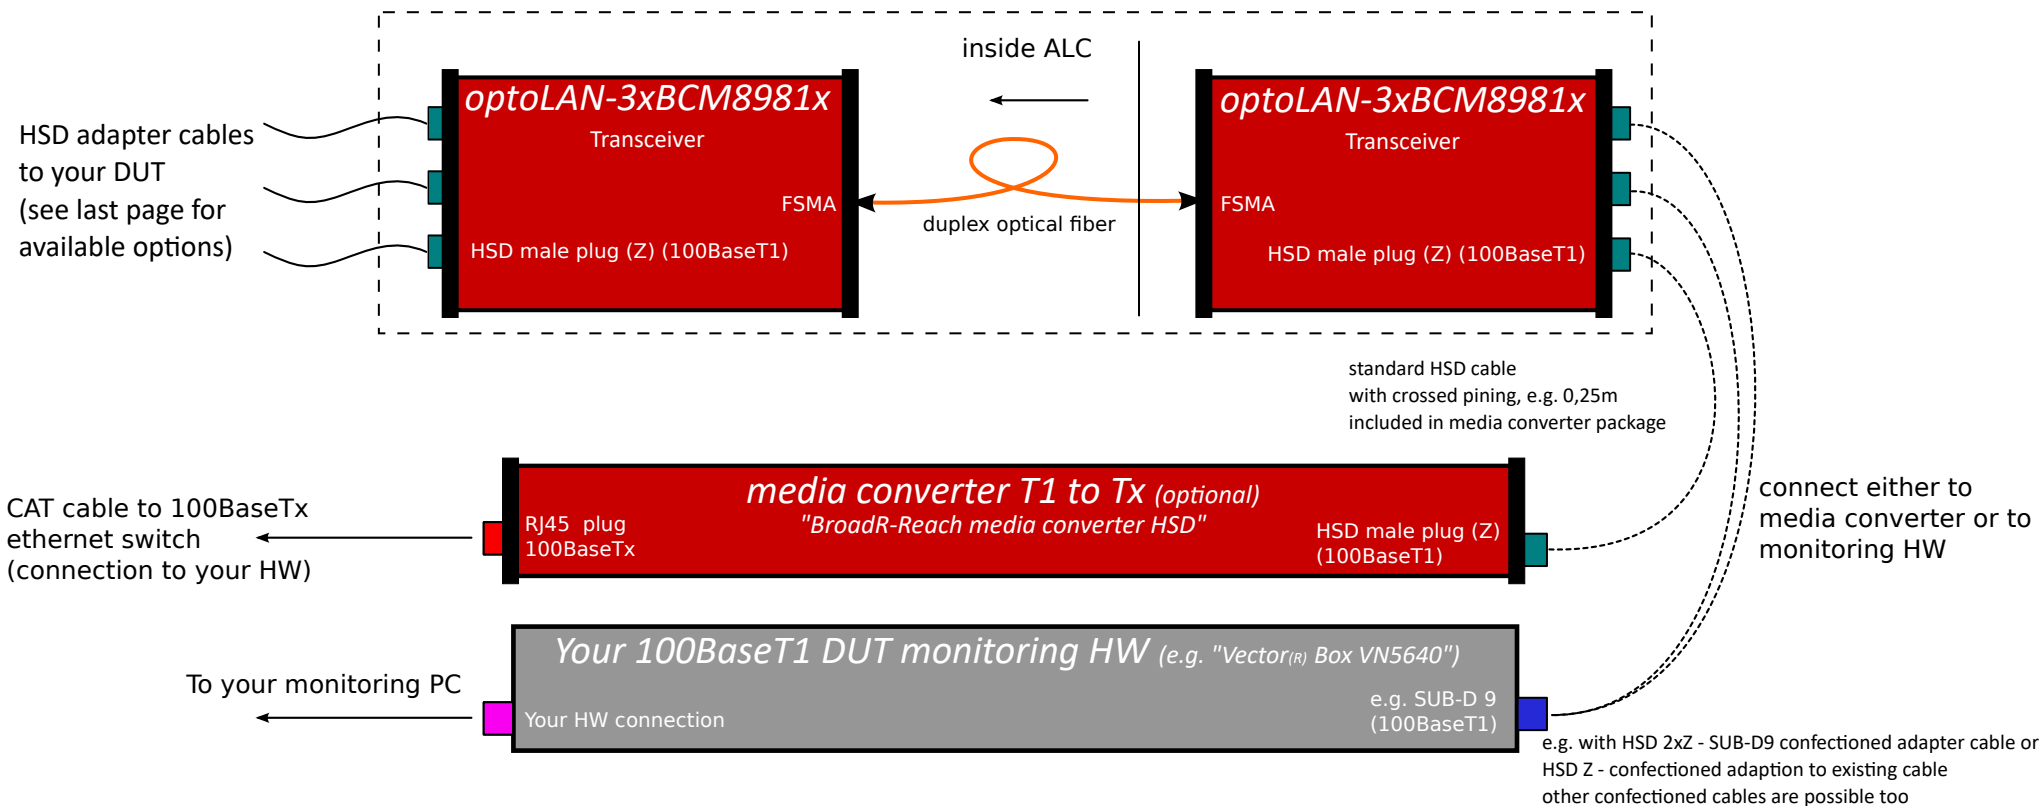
inside ALC

optoLAN-3xBCM8981x
Transceiver
FSMA
HSD male plug (Z) (100BaseT1)

duplex optical fiber

optoLAN-3xBCM8981x
Transceiver
FSMA
HSD male plug (Z) (100BaseT1)

HSD adapter cables to your DUT (see last page for available options)

standard HSD cable with crossed pining, e.g. 0,25m included in media converter package

media converter T1 to Tx (optional)
"BroadR-Reach media converter HSD"
RJ45 plug 100BaseTx
HSD male plug (Z) (100BaseT1)

CAT cable to 100BaseTx ethernet switch (connection to your HW)

connect either to media converter or to monitoring HW

Your 100BaseT1 DUT monitoring HW (e.g. "Vector(R) Box VN5640")
Your HW connection
e.g. SUB-D 9 (100BaseT1)

To your monitoring PC

e.g. with HSD 2xZ - SUB-D9 confectioned adapter cable or
HSD Z - confectioned adaption to existing cable
other confectioned cables are possible too